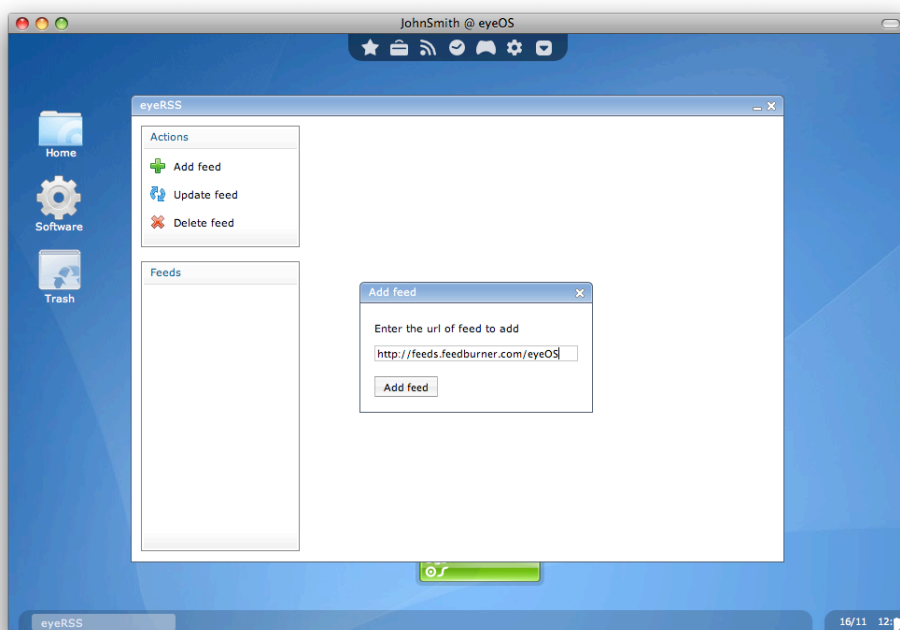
JohnSmith @ eyeOS

Home

Software

Trash

eyeRSS

Actions

Add feed

Update feed

Delete feed

Feeds

Add feed

Enter the url of feed to add

http://feeds.feedburner.com/eyeOS

Add feed

eyeRSS

16/11 12:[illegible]